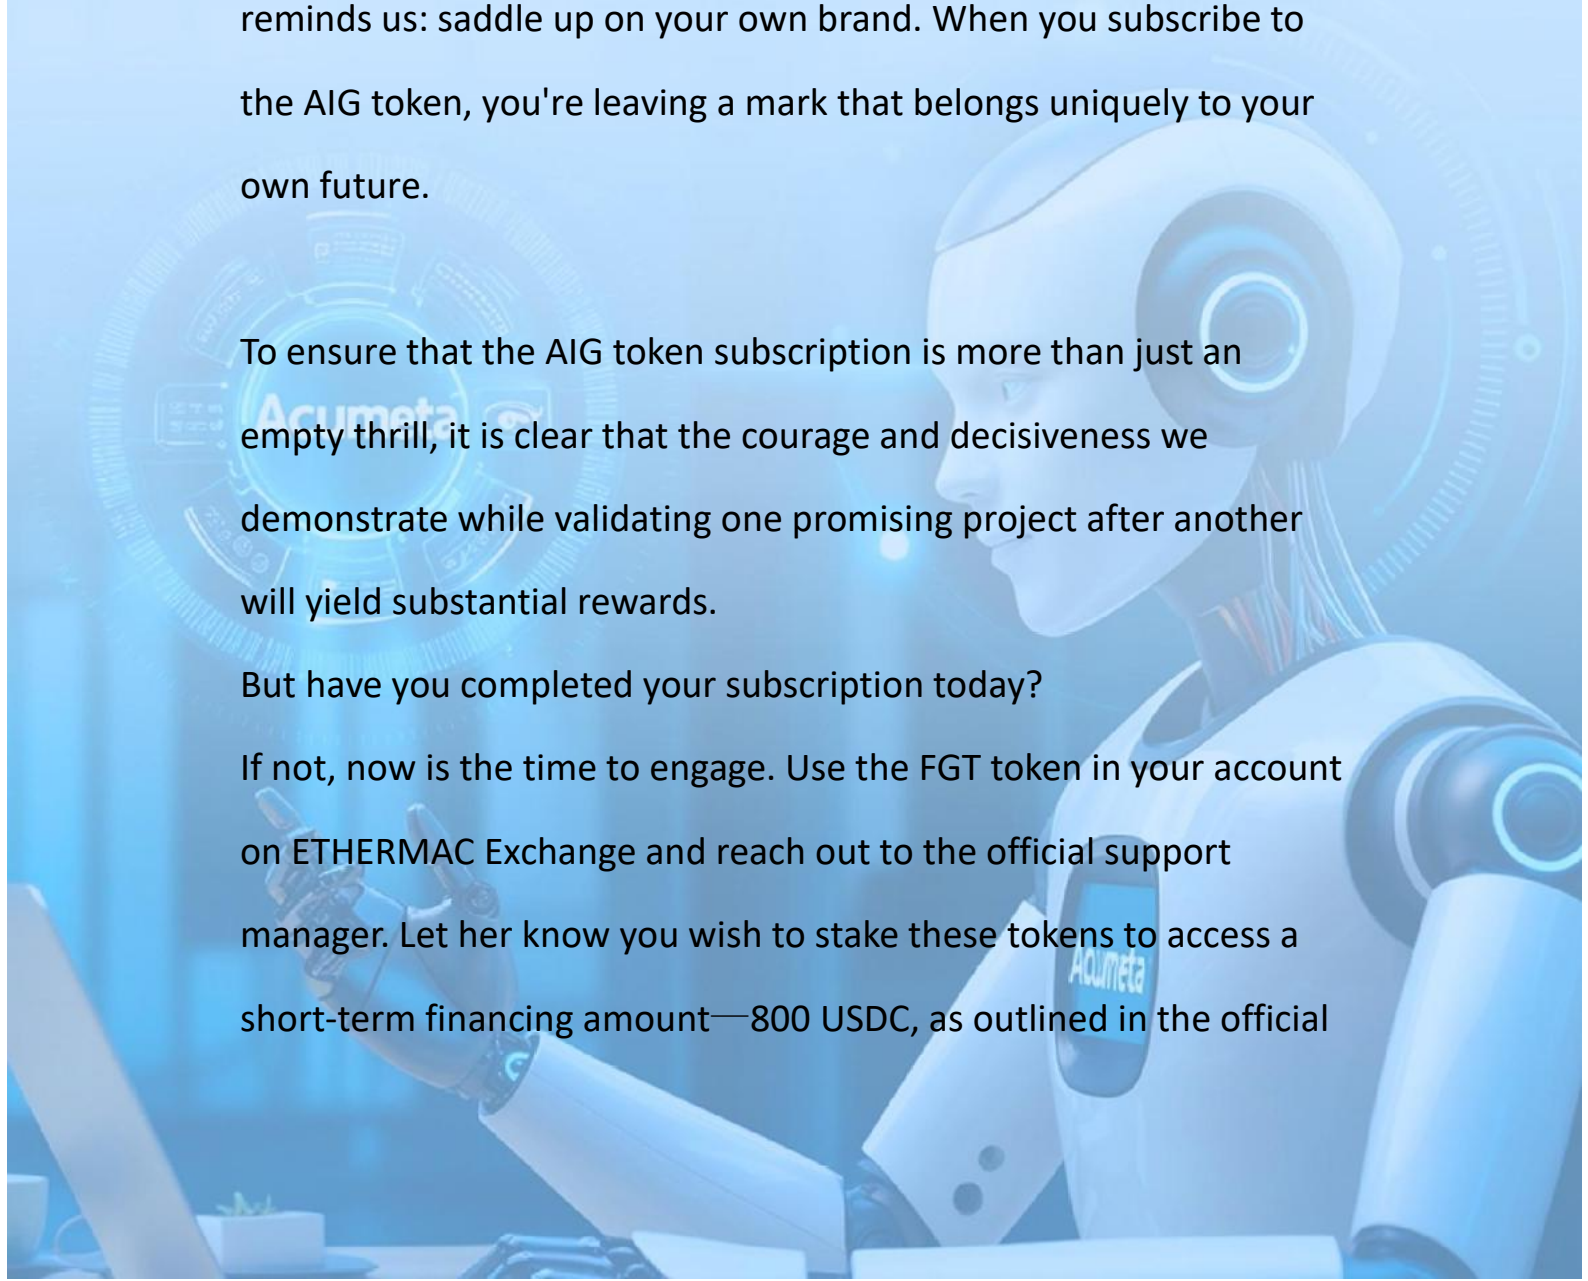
reminds us: saddle up on your own brand. When you subscribe to the AIG token, you're leaving a mark that belongs uniquely to your own future.

To ensure that the AIG token subscription is more than just an empty thrill, it is clear that the courage and decisiveness we demonstrate while validating one promising project after another will yield substantial rewards.
But have you completed your subscription today?
If not, now is the time to engage. Use the FGT token in your account on ETHERMAC Exchange and reach out to the official support manager. Let her know you wish to stake these tokens to access a short-term financing amount—800 USDC, as outlined in the official

Acumeta

Acumeta